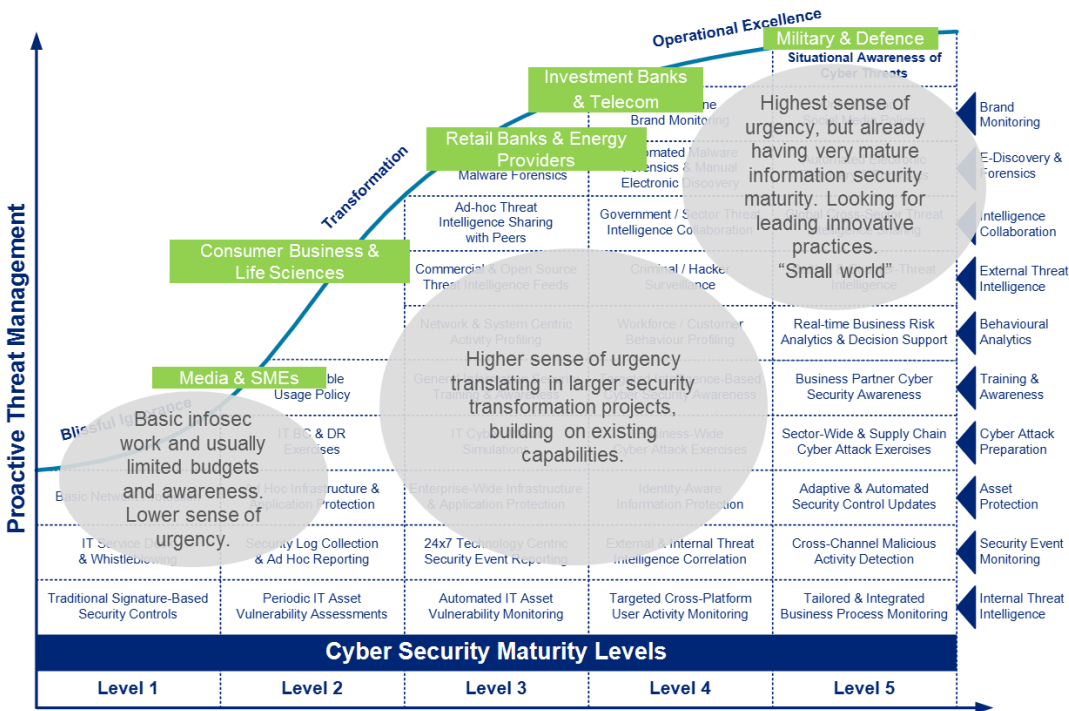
Operational Excellence

Military & Defence

Situational Awareness of Cyber Threats

Investment Banks & Telecom

Brand Monitoring

Highest sense of urgency, but already having very mature information security maturity. Looking for leading innovative practices. "Small world"

Retail Banks & Energy Providers

Malware Forensics

Automated Malware Forensics & Manual Electronic Discovery

Transformation

Ad-hoc Threat Intelligence Sharing with Peers

Government / Sector Threat Intelligence Collaboration

Consumer Business & Life Sciences

Commercial & Open Source Threat Intelligence Feeds

Criminal / Hacker Surveillance

Intelligence

Network & System Centric Activity Profiling

Workforce / Customer Behaviour Profiling

Real-time Business Risk Analytics & Decision Support

Higher sense of urgency translating in larger security transformation projects, building on existing capabilities.

Media & SMEs

Usage Policy

Business Partner Cyber Security Awareness

Blissful Ignorance

Basic infosec work and usually limited budgets and awareness. Lower sense of urgency.

IT BC & DR Exercises

Sector-Wide & Supply Chain Cyber Attack Exercises

Basic Network

Ad Hoc Infrastructure & Application Protection

Enterprise-Wide Infrastructure & Application Protection

Identity-Aware Information Protection

Adaptive & Automated Security Control Updates

IT Service Desk & Whistleblowing

Security Log Collection & Ad Hoc Reporting

24x7 Technology Centric Security Event Reporting

External & Internal Threat Intelligence Correlation

Cross-Channel Malicious Activity Detection

Traditional Signature-Based Security Controls

Periodic IT Asset Vulnerability Assessments

Automated IT Asset Vulnerability Monitoring

Targeted Cross-Platform User Activity Monitoring

Tailored & Integrated Business Process Monitoring

Brand Monitoring

E-Discovery & Forensics

Intelligence Collaboration

External Threat Intelligence

Behavioural Analytics

Training & Awareness

Cyber Attack Preparation

Asset Protection

Security Event Monitoring

Internal Threat Intelligence

Proactive Threat Management

Cyber Security Maturity Levels

| Level 1 | Level 2 | Level 3 | Level 4 | Level 5 |
|---|---|---|---|---|